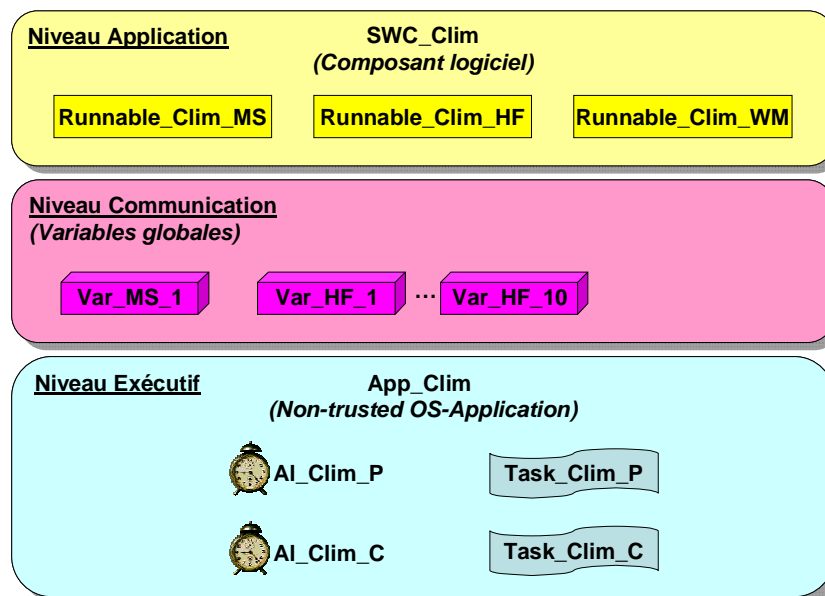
Niveau Application

SWC_Clim
*(Composant logiciel)*

Runnable_Clim_MS
Runnable_Clim_HF
Runnable_Clim_WM

Niveau Communication
*(Variables globales)*

Var_MS_1
Var_HF_1
...
Var_HF_10

Niveau Exécutif

App_Clim
*(Non-trusted OS-Application)*

Al_Clim_P
Task_Clim_P
Al_Clim_C
Task_Clim_C